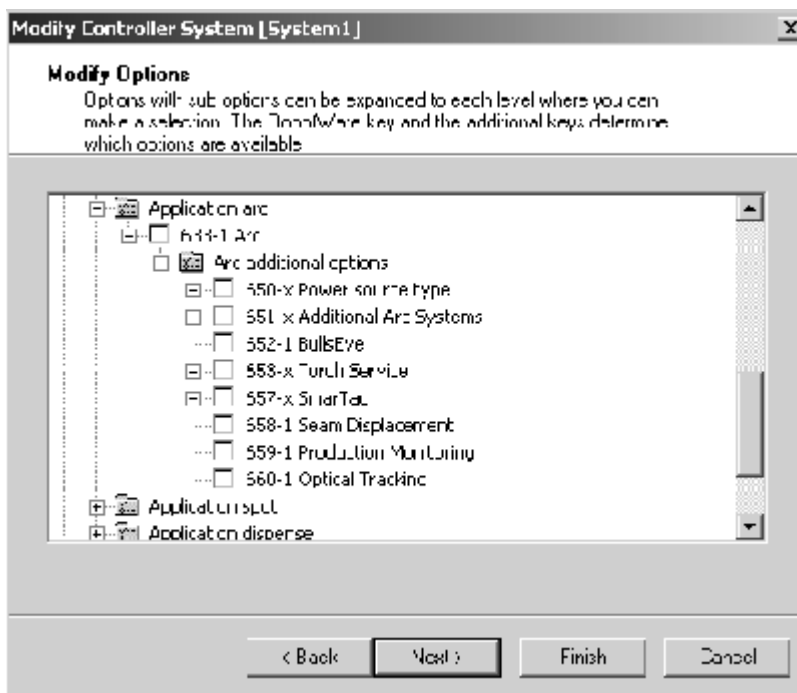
Modify Controller System [System1]

Modify Options

Options with sub options can be expanded to each level where you can make a selection. The RobotWare key and the additional keys determine which options are available

Application arc
633-1 Arc
Arc additional options
650-x Power source type
651-x Additional Arc Systems
652-1 BullsEye
653-x Torch Service
657-x SmarTac
658-1 Seam Displacement
659-1 Production Monitoring
660-1 Optical Tracking
Application spot
Application dispense

< Back
Next >
Finish
Cancel